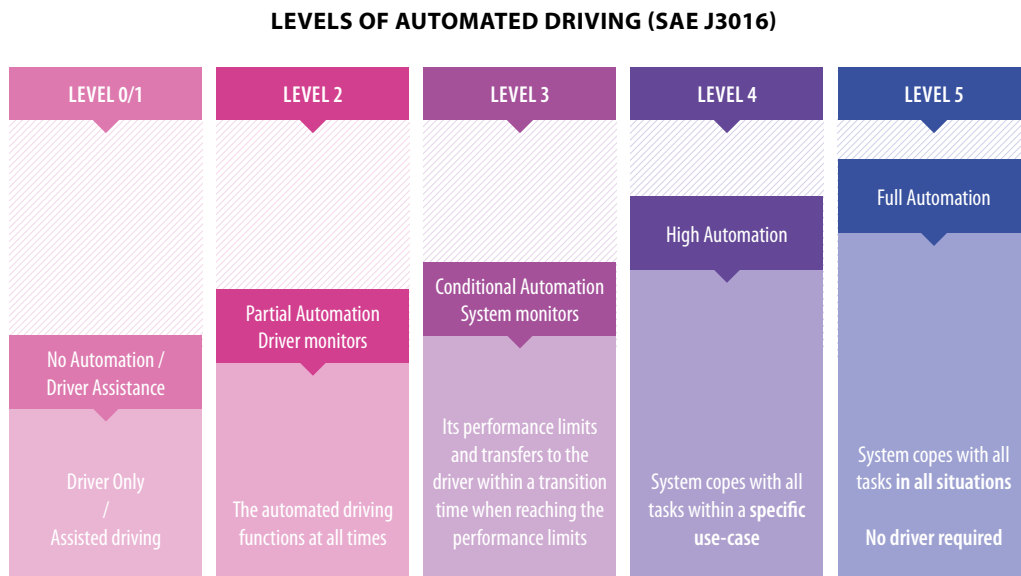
LEVELS OF AUTOMATED DRIVING (SAE J3016)

LEVEL 0/1

No Automation / Driver Assistance

Driver Only / Assisted driving

LEVEL 2

Partial Automation Driver monitors

The automated driving functions at all times

LEVEL 3

Conditional Automation System monitors

Its performance limits and transfers to the driver within a transition time when reaching the performance limits

LEVEL 4

High Automation

System copes with all tasks within a specific use-case

LEVEL 5

Full Automation

System copes with all tasks in all situations

No driver required